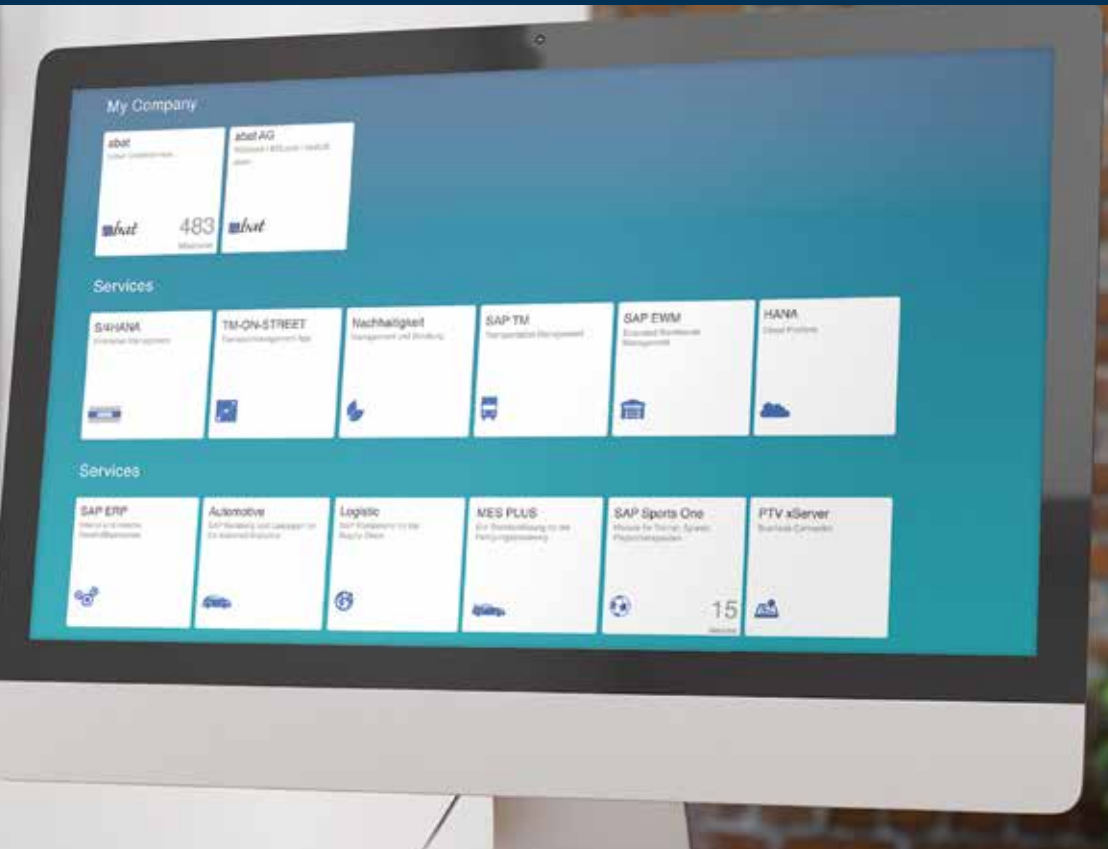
My Company

abat
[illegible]
abat
483
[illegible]

abat AG
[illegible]
abat

Services

S/4HANA
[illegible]

TM-ON-STREET
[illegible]

Nachhaltigkeit
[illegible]

SAP TM
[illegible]

SAP EWM
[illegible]

HANA
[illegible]

Services

SAP ERP
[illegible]

Automotive
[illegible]

Logistic
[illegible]

MES PLUS
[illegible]

SAP Sports One
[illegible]
15
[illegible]

PTV xServer
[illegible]